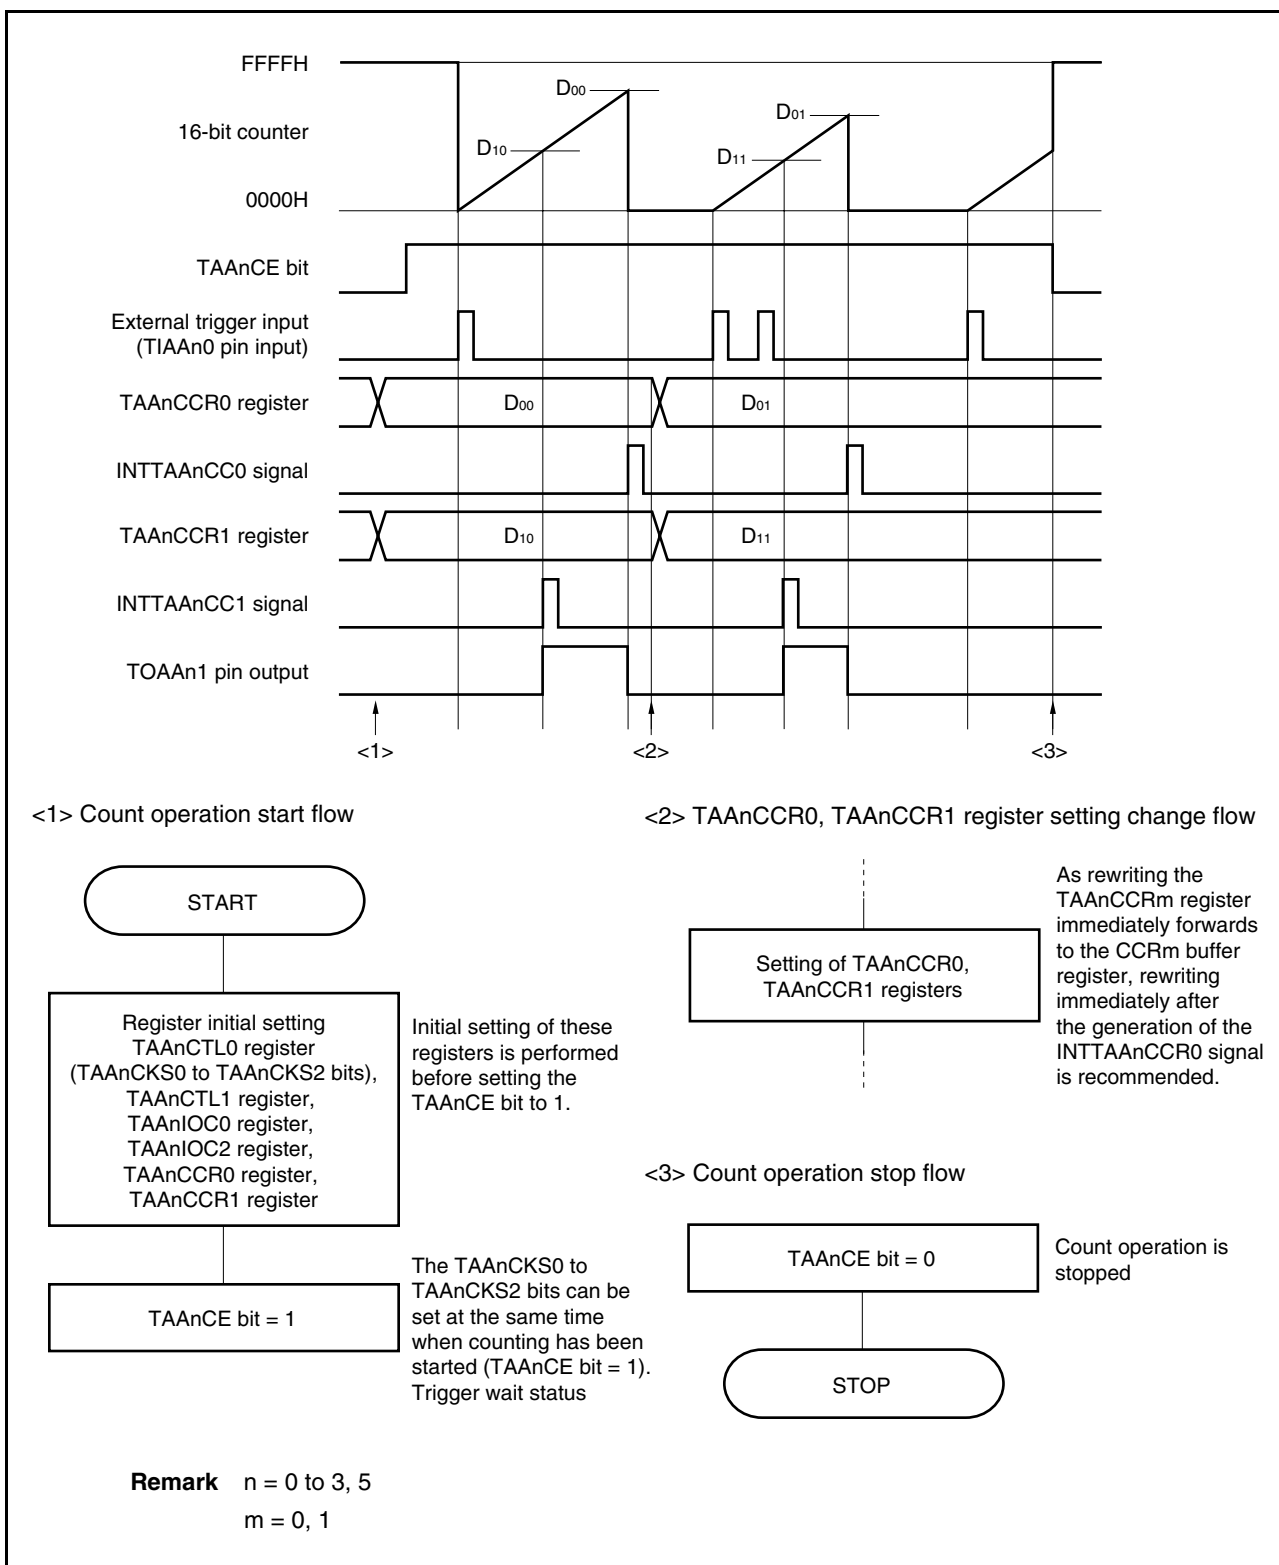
FFFFH

16-bit counter

0000H

$D_{00}$

$D_{10}$

$D_{01}$

$D_{11}$

TAAnCE bit

External trigger input (TIAAn0 pin input)

TAAnCCR0 register

$D_{00}$

$D_{01}$

INTTAAnCC0 signal

TAAnCCR1 register

$D_{10}$

$D_{11}$

INTTAAnCC1 signal

TOAAn1 pin output

<1>

<2>

<3>

<1> Count operation start flow

START

Register initial setting TAAnCTL0 register (TAAnCKS0 to TAAnCKS2 bits), TAAnCTL1 register, TAAnIOC0 register, TAAnIOC2 register, TAAnCCR0 register, TAAnCCR1 register

Initial setting of these registers is performed before setting the TAAnCE bit to 1.

TAAnCE bit = 1

The TAAnCKS0 to TAAnCKS2 bits can be set at the same time when counting has been started (TAAnCE bit = 1). Trigger wait status

<2> TAAnCCR0, TAAnCCR1 register setting change flow

Setting of TAAnCCR0, TAAnCCR1 registers

As rewriting the TAAnCCRm register immediately forwards to the CCRm buffer register, rewriting immediately after the generation of the INTTAAnCCR0 signal is recommended.

<3> Count operation stop flow

TAAnCE bit = 0

Count operation is stopped

STOP

Remark n = 0 to 3, 5
m = 0, 1